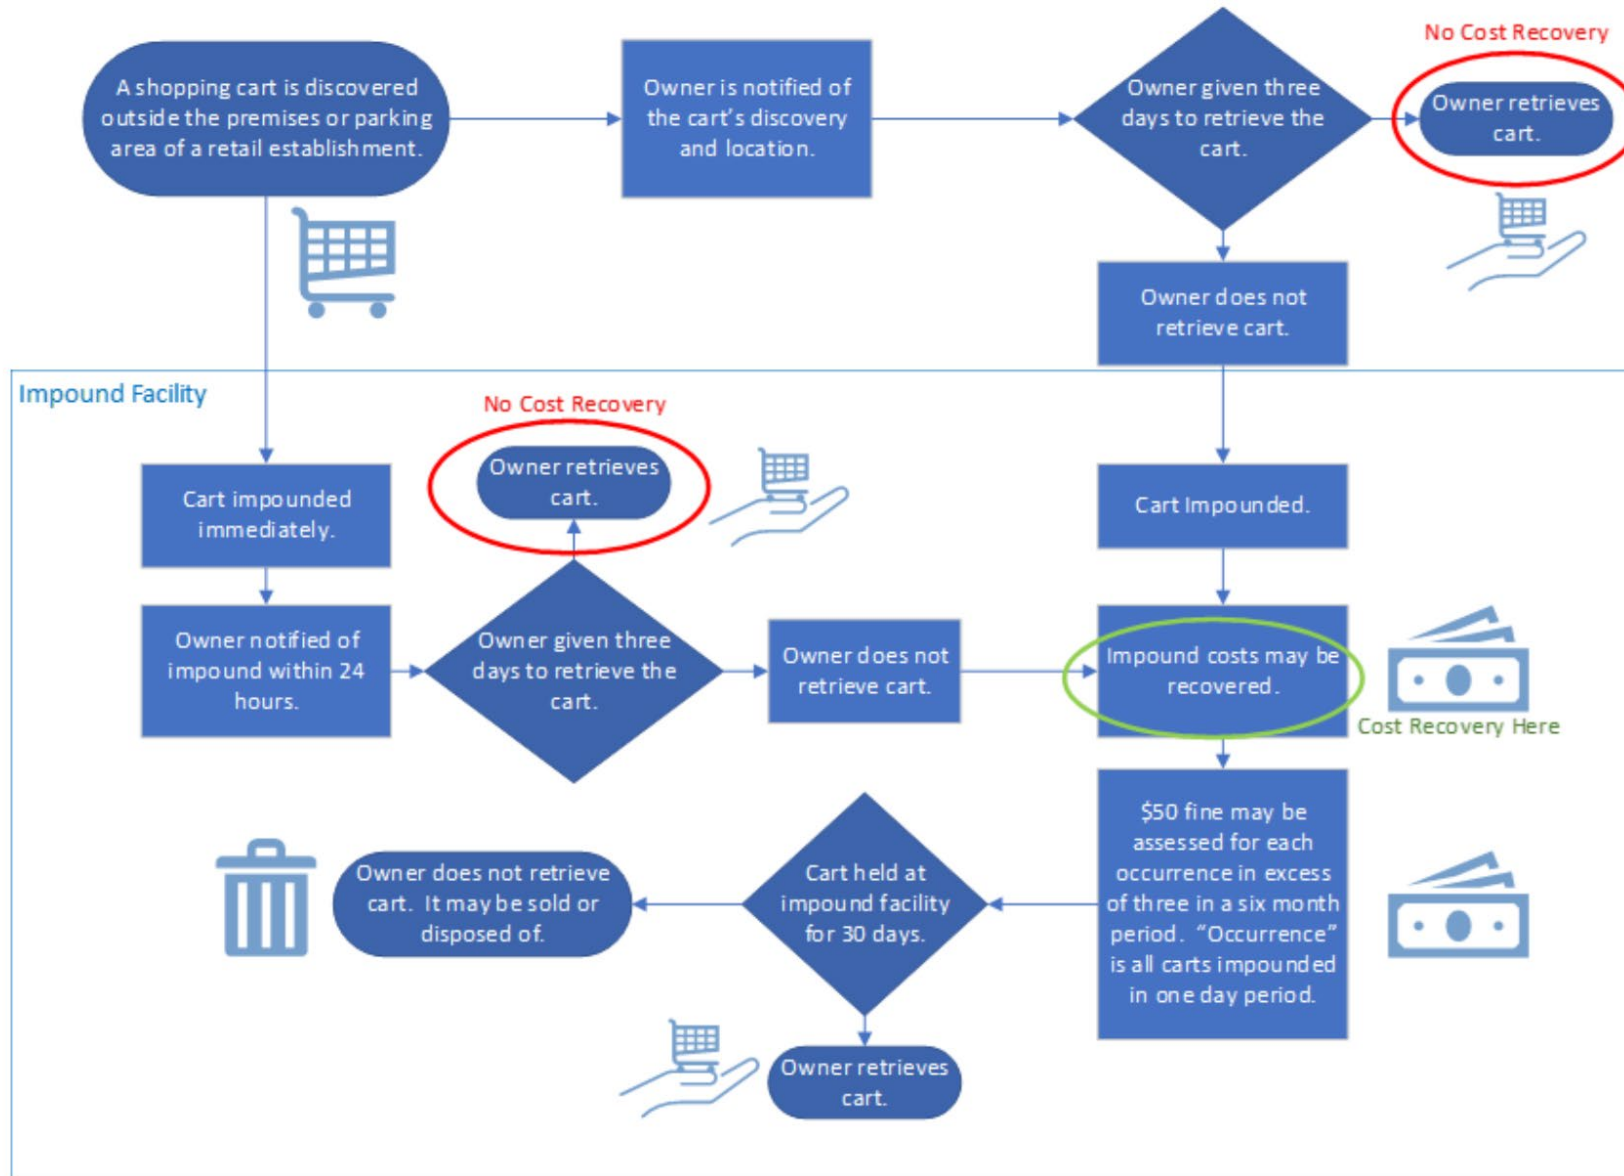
No Cost Recovery

A shopping cart is discovered outside the premises or parking area of a retail establishment.

Owner is notified of the cart's discovery and location.

Owner given three days to retrieve the cart.

Owner retrieves cart.

Owner does not retrieve cart.

Impound Facility

No Cost Recovery

Owner retrieves cart.

Cart impounded immediately.

Cart Impounded.

Owner notified of impound within 24 hours.

Owner given three days to retrieve the cart.

Owner does not retrieve cart.

Impound costs may be recovered.

Cost Recovery Here

$50 fine may be assessed for each occurrence in excess of three in a six month period. "Occurrence" is all carts impounded in one day period.

Owner does not retrieve cart. It may be sold or disposed of.

Cart held at impound facility for 30 days.

Owner retrieves cart.